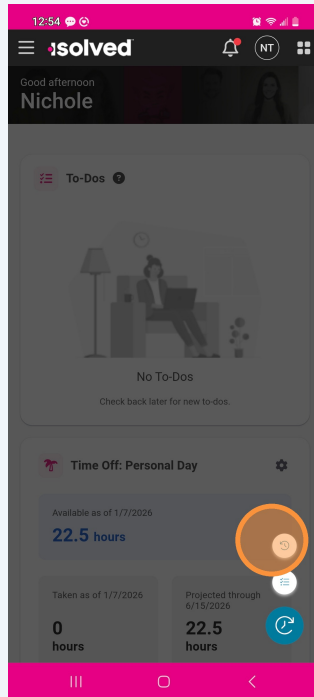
12:54

isolved

NT

Good afternoon
Nichole

To-Dos

No To-Dos

Check back later for new to-dos.

Time Off: Personal Day

Available as of 1/7/2026
22.5 hours

Taken as of 1/7/2026
0
hours

Projected through 6/15/2026
22.5
hours